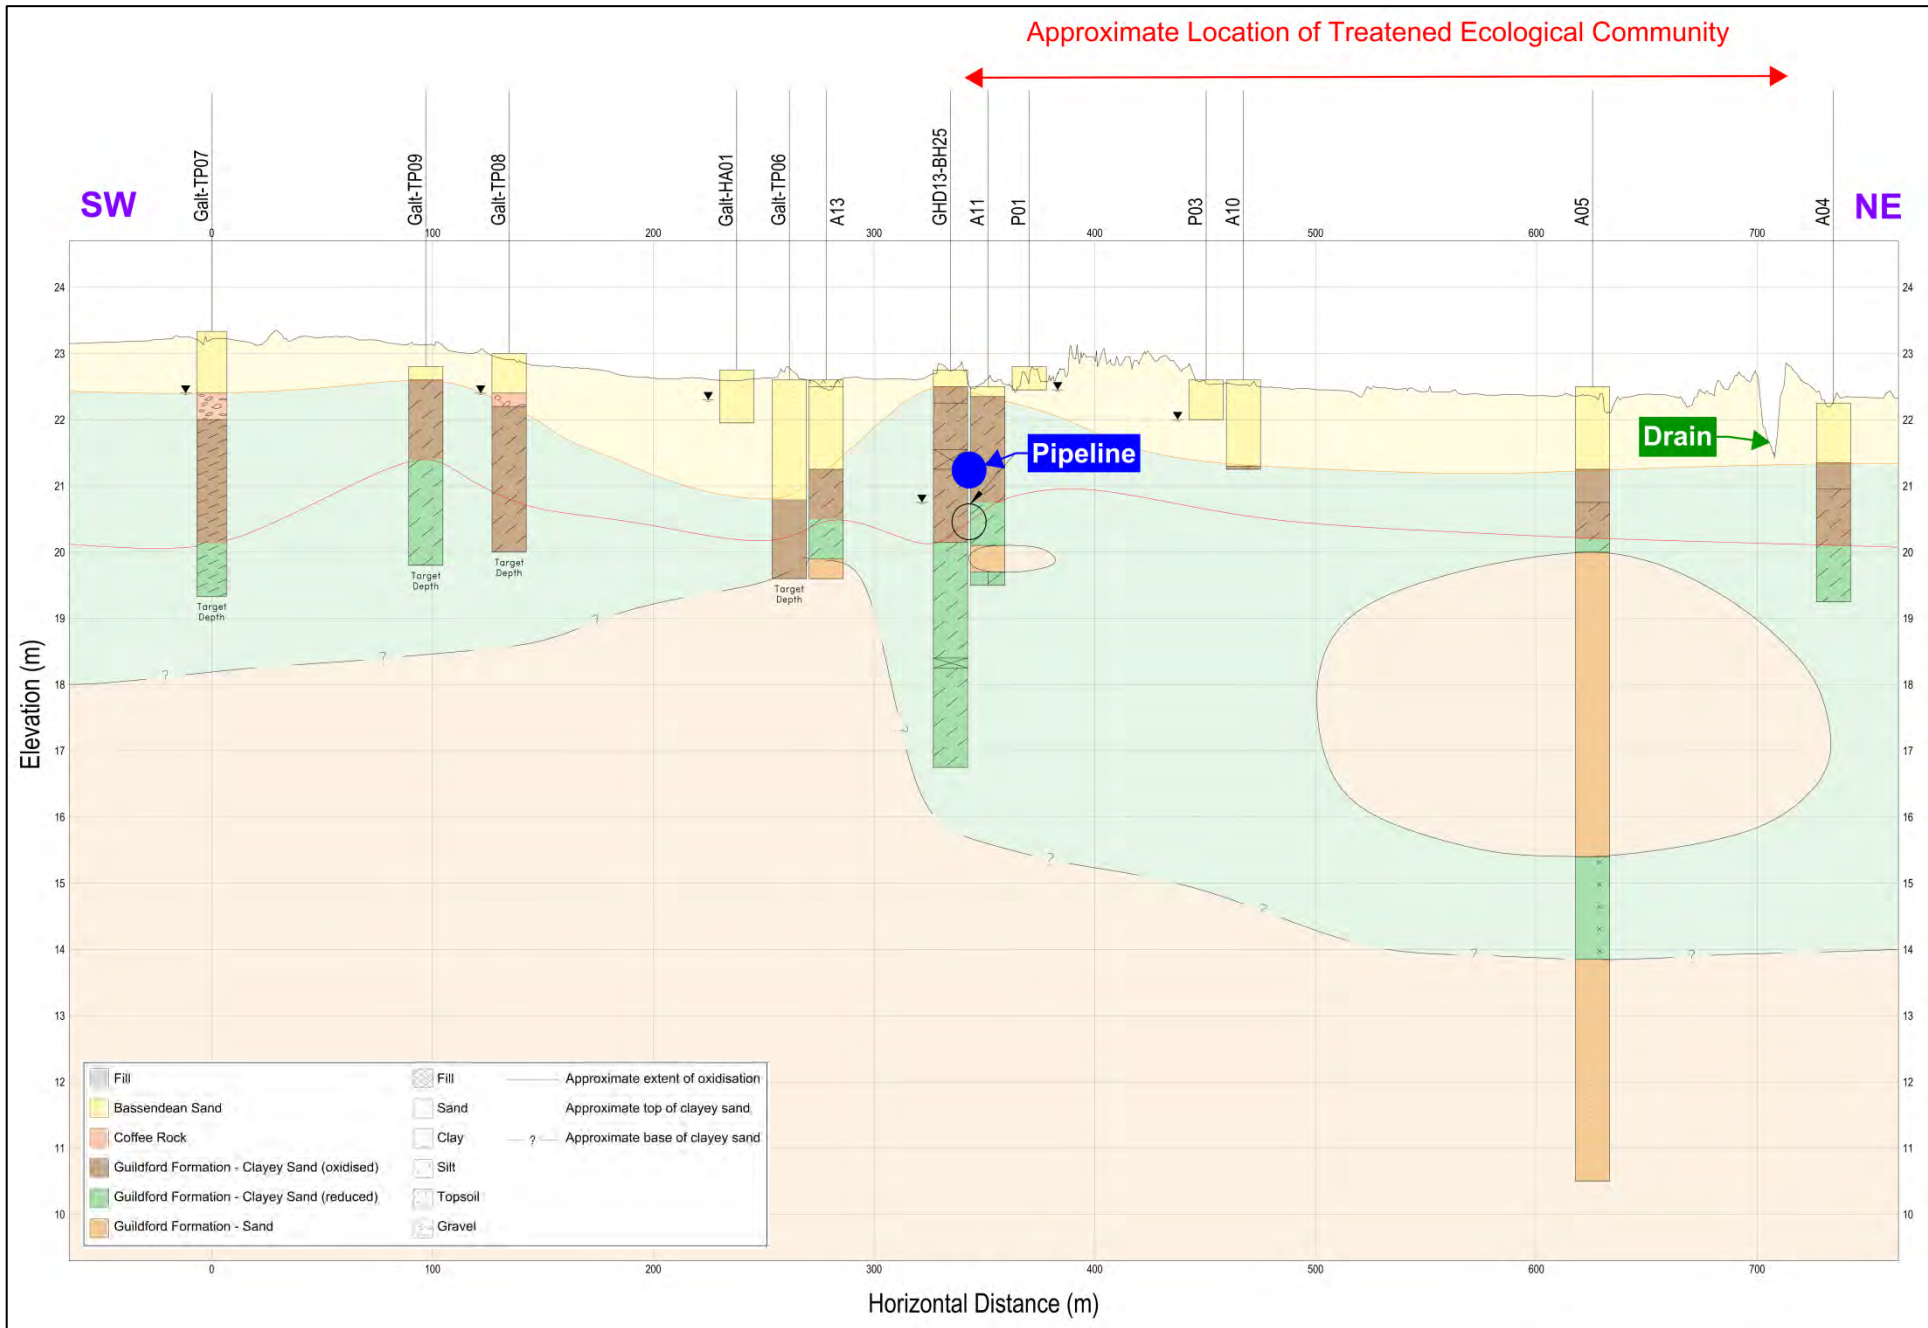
Approximate Location of Treatened Ecological Community

SW

NE

Galt-TP07
Galt-TP09
Galt-TP08
Galt-HA01
Galt-TP06
A13
GHD13-BH25
A11
P01
P03
A10
A05
A04

0
100
200
300
400
500
600
700

24
23
22
21
20
19
18
17
16
15
14
13
12
11
10

Pipeline

Drain

Target Depth
Target Depth
Target Depth
Target Depth

?
?
?
?
?
?
?
?

Elevation (m)

Horizontal Distance (m)

Fill
Bassendean Sand
Coffee Rock
Guildford Formation - Clayey Sand (oxidised)
Guildford Formation - Clayey Sand (reduced)
Guildford Formation - Sand

Fill
Sand
Clay
Silt
Topsoil
Gravel

Approximate extent of oxidisation
Approximate top of clayey sand
? Approximate base of clayey sand